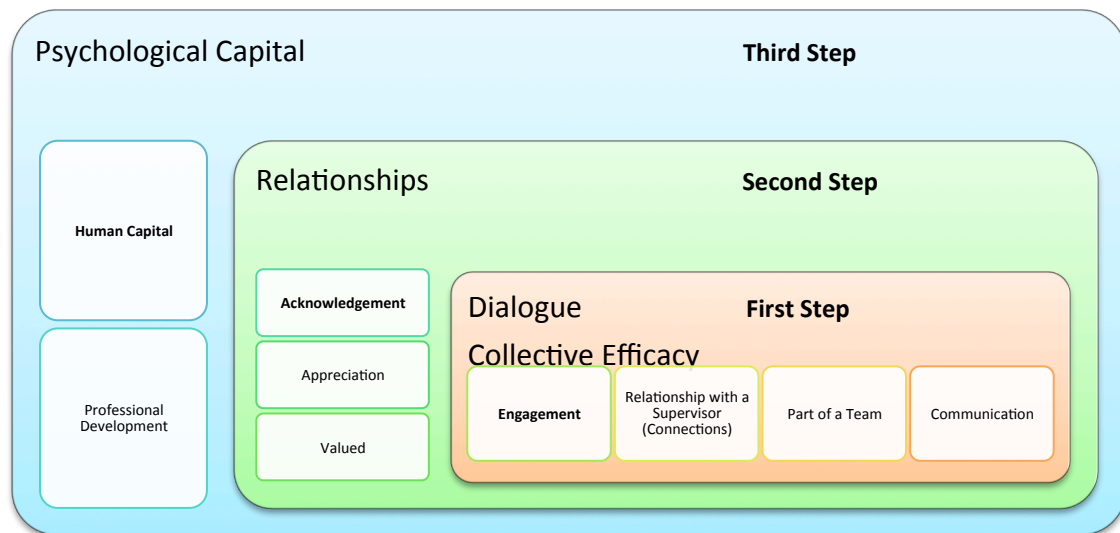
Psychological Capital

Third Step

Human Capital

Professional Development

Relationships

Second Step

Acknowledgement

Appreciation

Valued

Dialogue

First Step

Collective Efficacy

Engagement

Relationship with a Supervisor (Connections)

Part of a Team

Communication